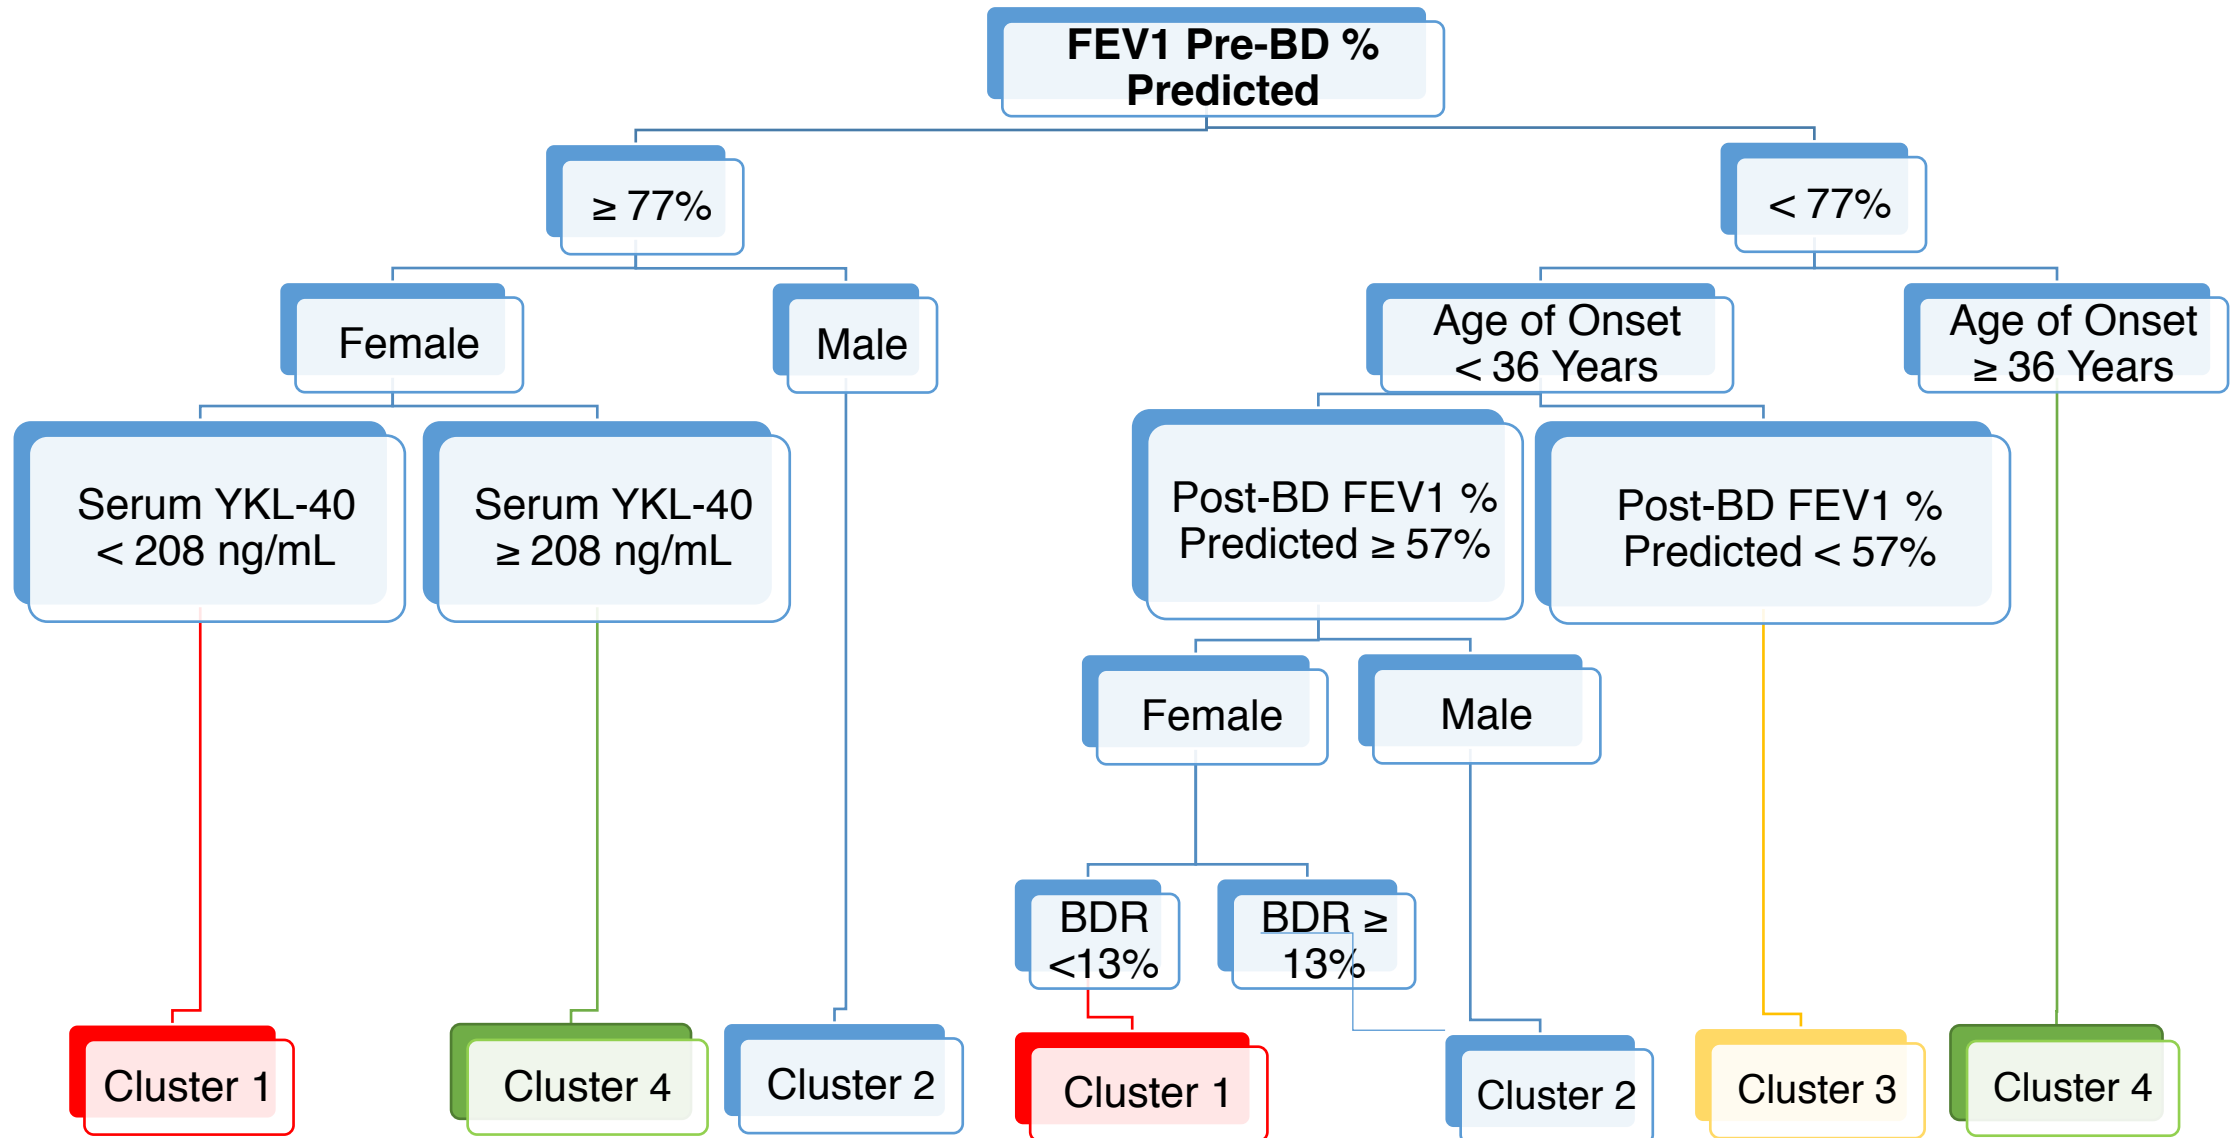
FEV1 Pre-BD % Predicted

≥ 77%

< 77%

Female

Male

Age of Onset < 36 Years

Age of Onset ≥ 36 Years

Serum YKL-40 < 208 ng/mL

Serum YKL-40 ≥ 208 ng/mL

Post-BD FEV1 % Predicted ≥ 57%

Post-BD FEV1 % Predicted < 57%

Female

Male

BDR <13%

BDR ≥ 13%

Cluster 1

Cluster 4

Cluster 2

Cluster 1

Cluster 2

Cluster 3

Cluster 4